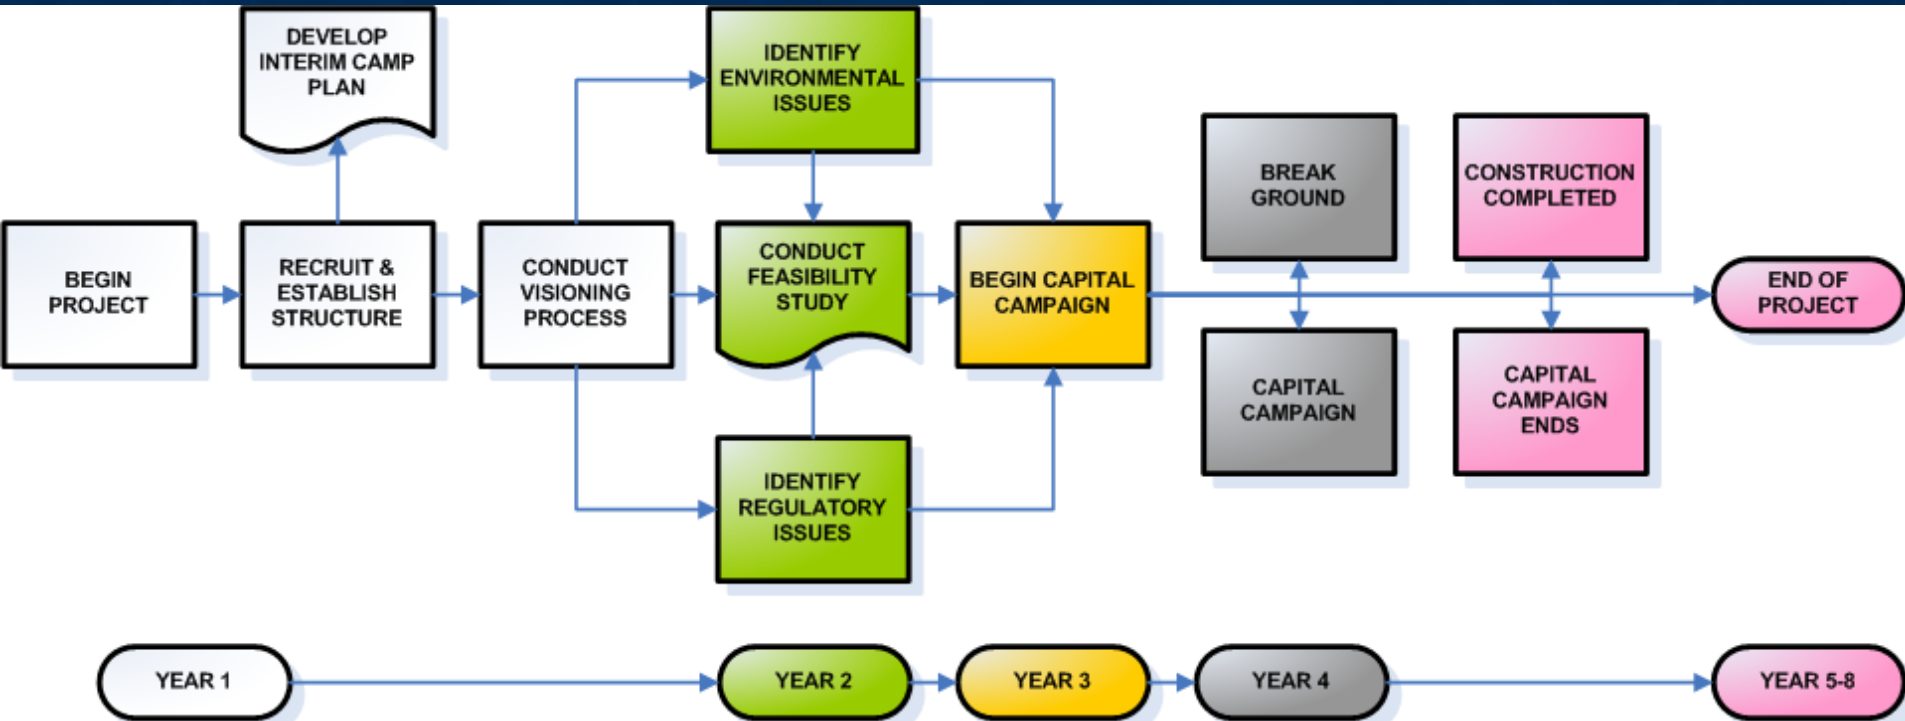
DEVELOP INTERIM CAMP PLAN

IDENTIFY ENVIRONMENTAL ISSUES

BEGIN PROJECT

RECRUIT & ESTABLISH STRUCTURE

CONDUCT VISIONING PROCESS

CONDUCT FEASIBILITY STUDY

BEGIN CAPITAL CAMPAIGN

BREAK GROUND

CAPITAL CAMPAIGN

CONSTRUCTION COMPLETED

CAPITAL CAMPAIGN ENDS

END OF PROJECT

IDENTIFY REGULATORY ISSUES

YEAR 1

YEAR 2

YEAR 3

YEAR 4

YEAR 5-8